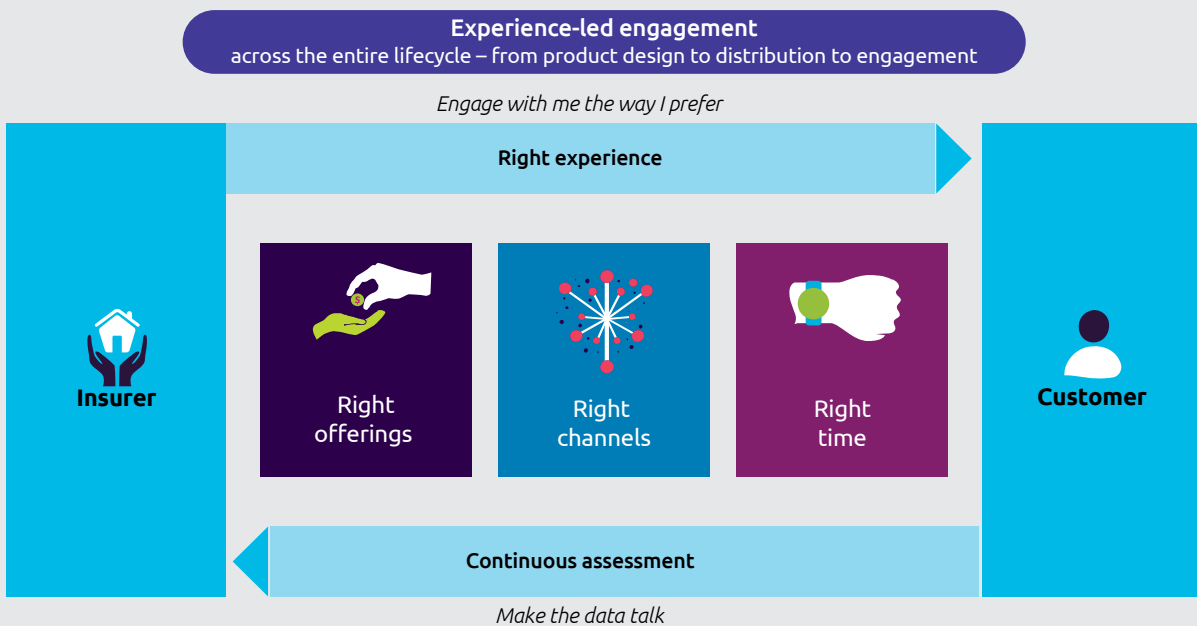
Experience-led engagement
across the entire lifecycle – from product design to distribution to engagement

Engage with me the way I prefer

Right experience

Insurer

Right offerings

Right channels

Right time

Customer

Continuous assessment

Make the data talk